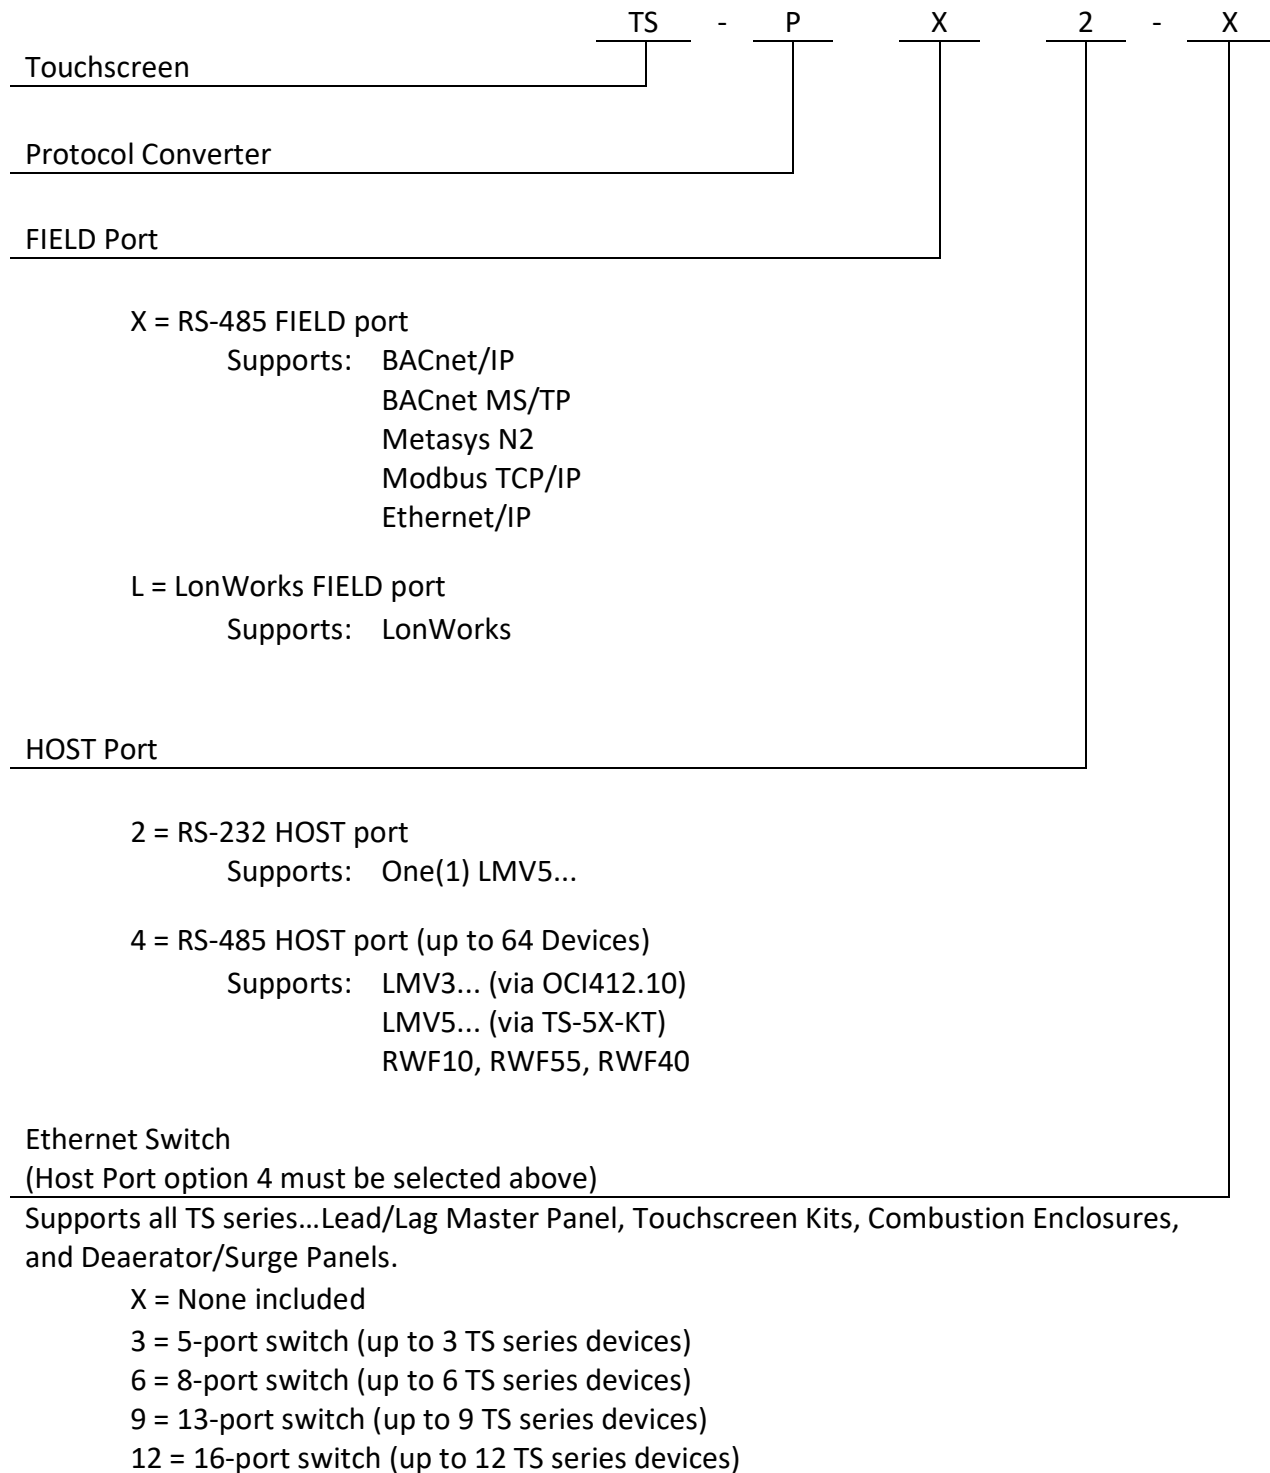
TS - P X 2 - X

Touchscreen

Protocol Converter

FIELD Port

X = RS-485 FIELD port
Supports: BACnet/IP
BACnet MS/TP
Metasys N2
Modbus TCP/IP
Ethernet/IP

L = LonWorks FIELD port
Supports: LonWorks

HOST Port

2 = RS-232 HOST port
Supports: One(1) LMV5...

4 = RS-485 HOST port (up to 64 Devices)
Supports: LMV3... (via OCI412.10)
LMV5... (via TS-5X-KT)
RWF10, RWF55, RWF40

Ethernet Switch
(Host Port option 4 must be selected above)

Supports all TS series…Lead/Lag Master Panel, Touchscreen Kits, Combustion Enclosures, and Deaerator/Surge Panels.
X = None included
3 = 5-port switch (up to 3 TS series devices)
6 = 8-port switch (up to 6 TS series devices)
9 = 13-port switch (up to 9 TS series devices)
12 = 16-port switch (up to 12 TS series devices)